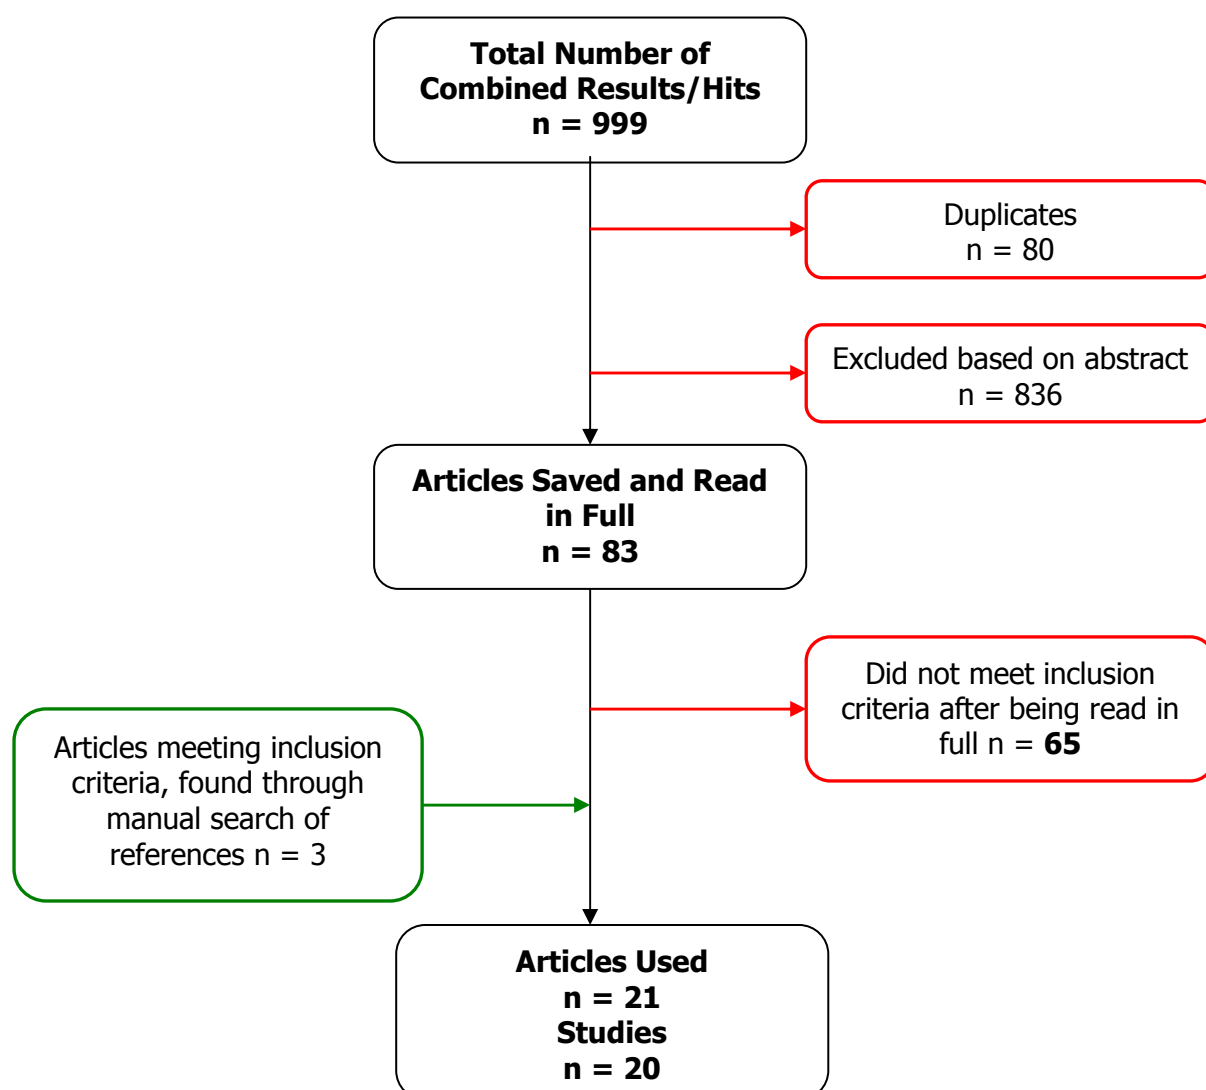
Total Number of Combined Results/Hits
n = 999

Duplicates
n = 80

Excluded based on abstract
n = 836

Articles Saved and Read in Full
n = 83

Did not meet inclusion criteria after being read in full n = 65

Articles meeting inclusion criteria, found through manual search of references n = 3

Articles Used
n = 21
Studies
n = 20